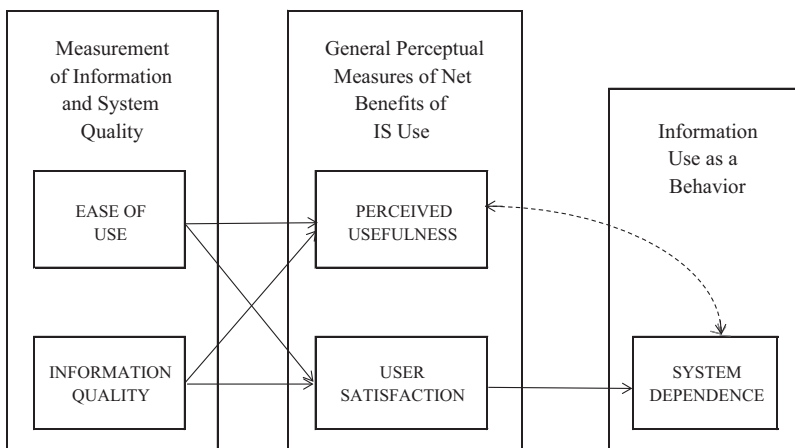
Measurement of Information and System Quality

EASE OF USE

INFORMATION QUALITY

General Perceptual Measures of Net Benefits of IS Use

PERCEIVED USEFULNESS

USER SATISFACTION

Information Use as a Behavior

SYSTEM DEPENDENCE